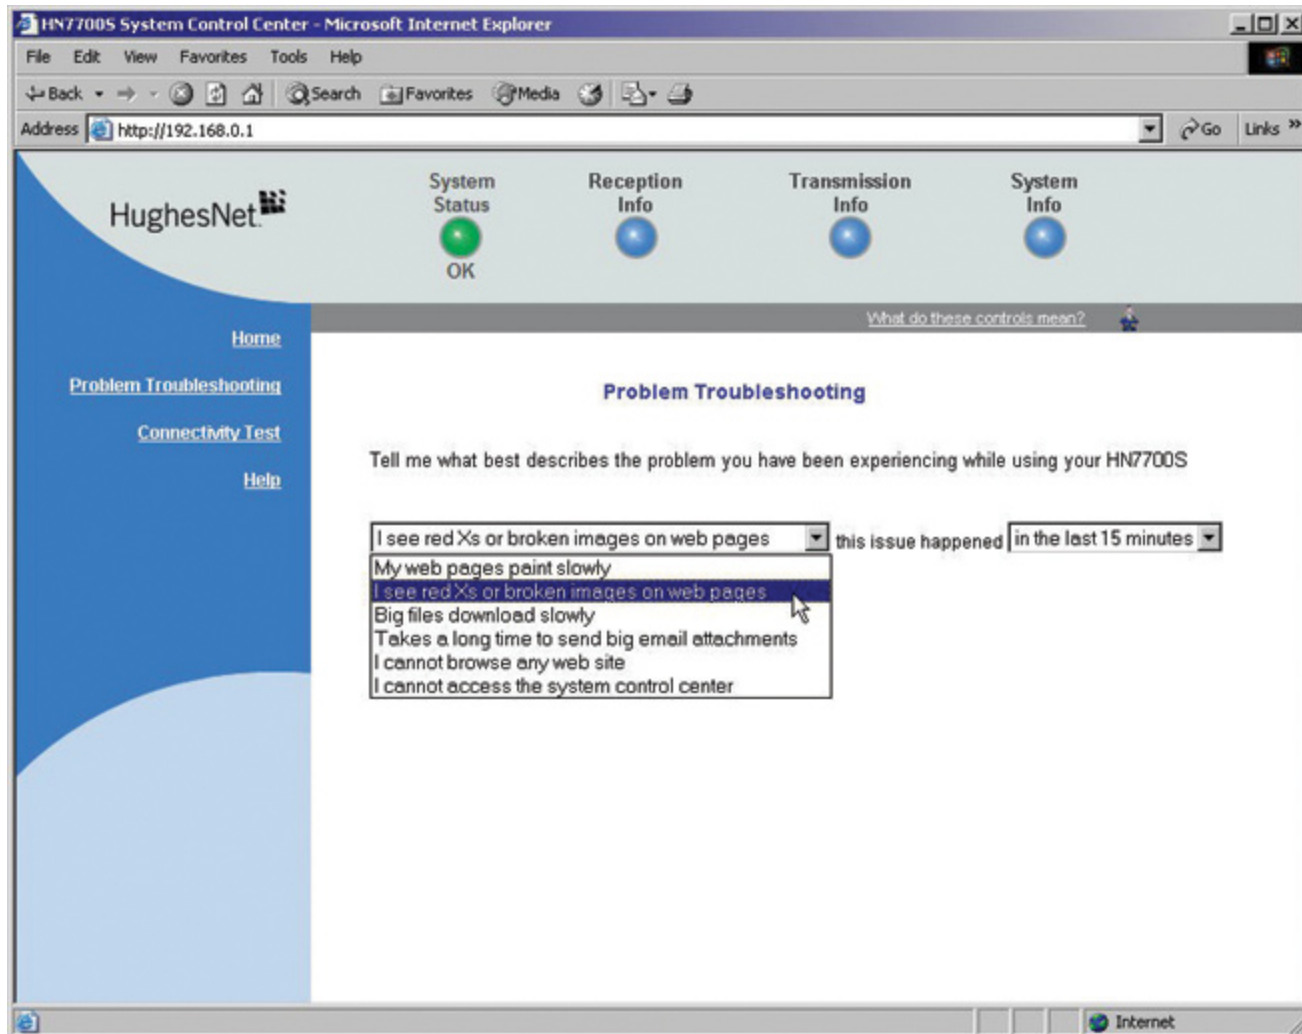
HN7700S System Control Center - Microsoft Internet Explorer

File Edit View Favorites Tools Help

Back Search Favorites Media

Address http://192.168.0.1 Go Links »

HughesNet

System Status OK

Reception Info

Transmission Info

System Info

What do these controls mean?

Home

Problem Troubleshooting

Connectivity Test

Help

Problem Troubleshooting

Tell me what best describes the problem you have been experiencing while using your HN7700S

I see red Xs or broken images on web pages this issue happened in the last 15 minutes

My web pages paint slowly
I see red Xs or broken images on web pages
Big files download slowly
Takes a long time to send big email attachments
I cannot browse any web site
I cannot access the system control center

Internet